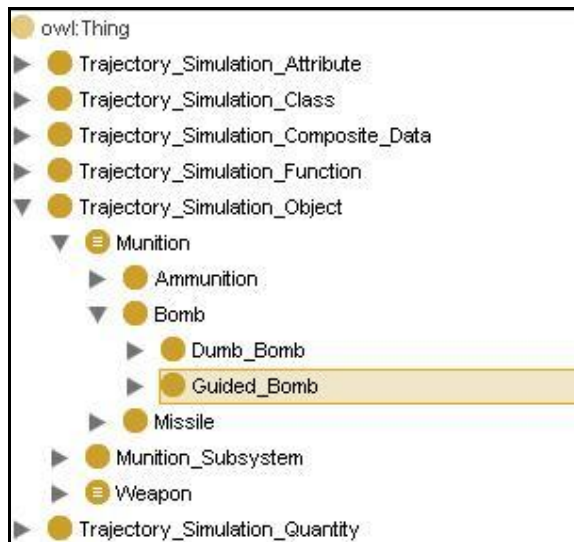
owl:Thing
Trajectory_Simulation_Attribute
Trajectory_Simulation_Class
Trajectory_Simulation_Composite_Data
Trajectory_Simulation_Function
Trajectory_Simulation_Object
Munition
Ammunition
Bomb
Dumb_Bomb
Guided_Bomb
Missile
Munition_Subsystem
Weapon
Trajectory_Simulation_Quantity